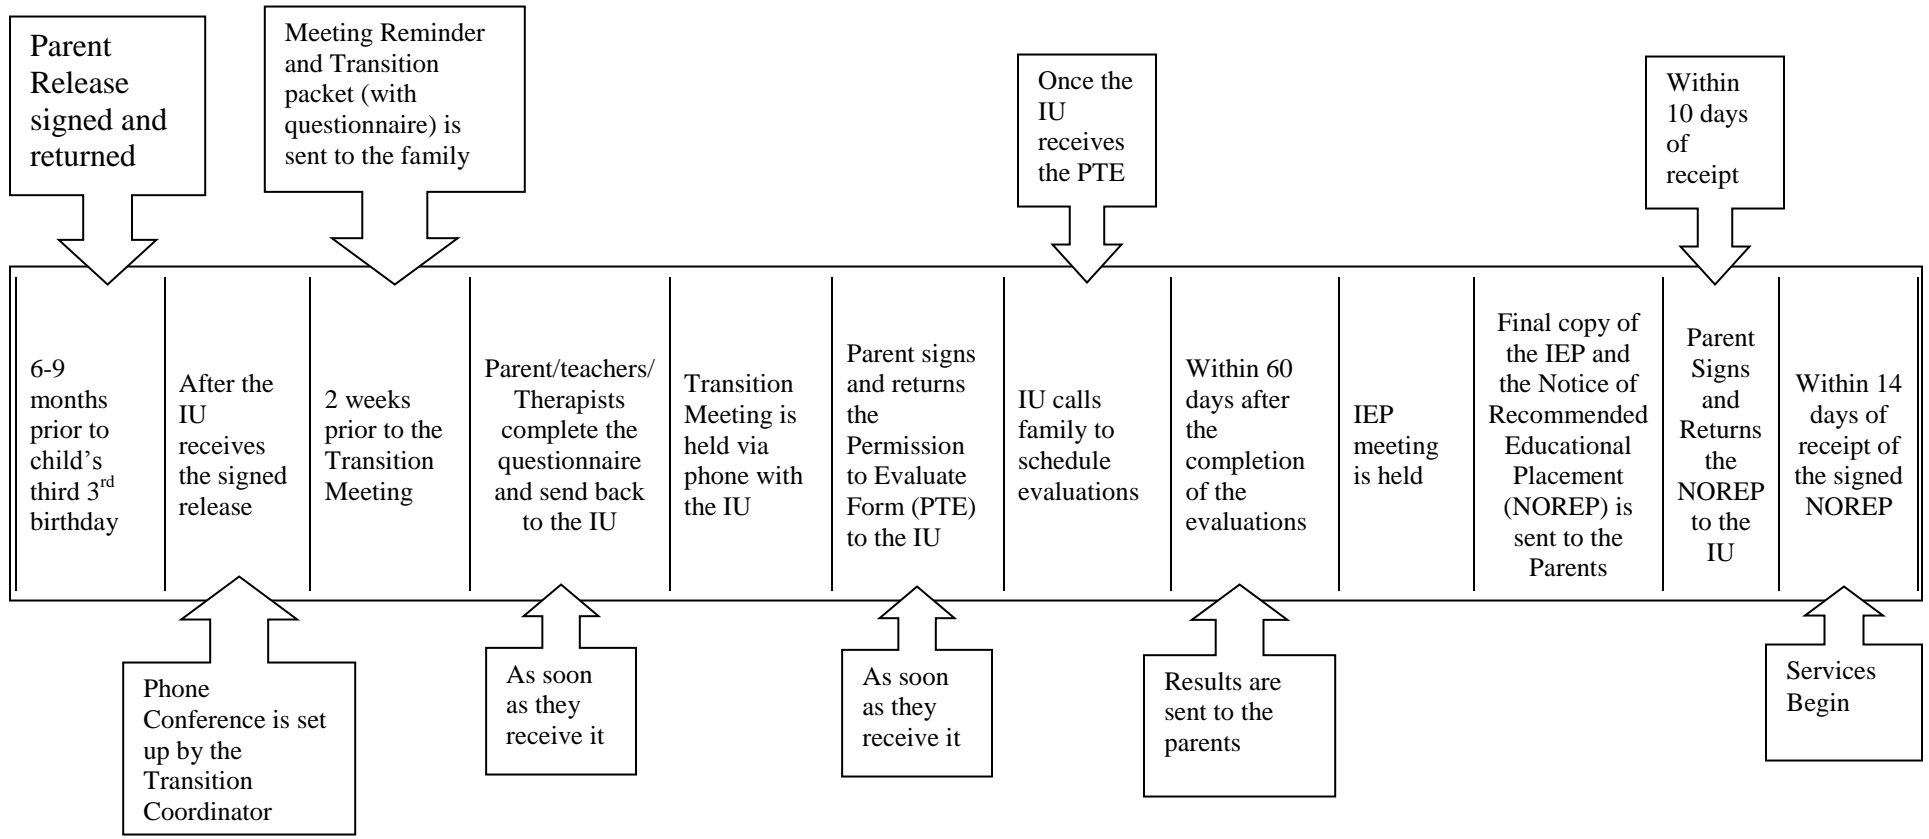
Parent Release signed and returned

Meeting Reminder and Transition packet (with questionnaire) is sent to the family

Once the IU receives the PTE

Within 10 days of receipt

| 6-9 months prior to child's third 3$^{rd}$ birthday | After the IU receives the signed release | 2 weeks prior to the Transition Meeting | Parent/teachers/ Therapists complete the questionnaire and send back to the IU | Transition Meeting is held via phone with the IU | Parent signs and returns the Permission to Evaluate Form (PTE) to the IU | IU calls family to schedule evaluations | Within 60 days after the completion of the evaluations | IEP meeting is held | Final copy of the IEP and the Notice of Recommended Educational Placement (NOREP) is sent to the Parents | Parent Signs and Returns the NOREP to the IU | Within 14 days of receipt of the signed NOREP |
|---|---|---|---|---|---|---|---|---|---|---|---|

Phone Conference is set up by the Transition Coordinator

As soon as they receive it

As soon as they receive it

Results are sent to the parents

Services Begin